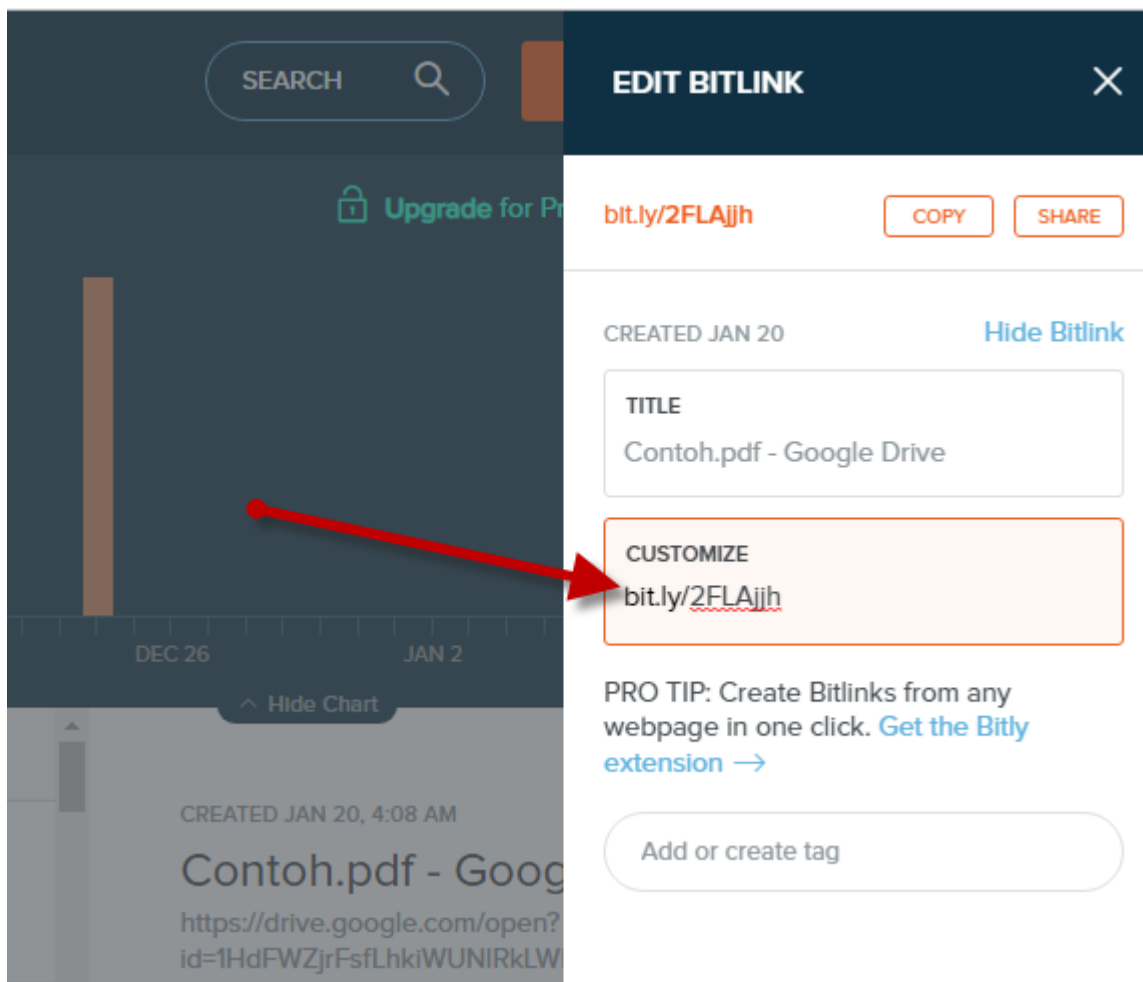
SEARCH

Upgrade for Pr

DEC 26

JAN 2

^ Hide Chart

CREATED JAN 20, 4:08 AM

Contoh.pdf - Goog

https://drive.google.com/open?id=1HdFWZjrFsfLhkiWUNIRkLW

EDIT BITLINK

×

bit.ly/2FLAjjh

COPY

SHARE

CREATED JAN 20

Hide Bitlink

TITLE

Contoh.pdf - Google Drive

CUSTOMIZE

bit.ly/2FLAjjh

PRO TIP: Create Bitlinks from any webpage in one click. Get the Bitly extension →

Add or create tag